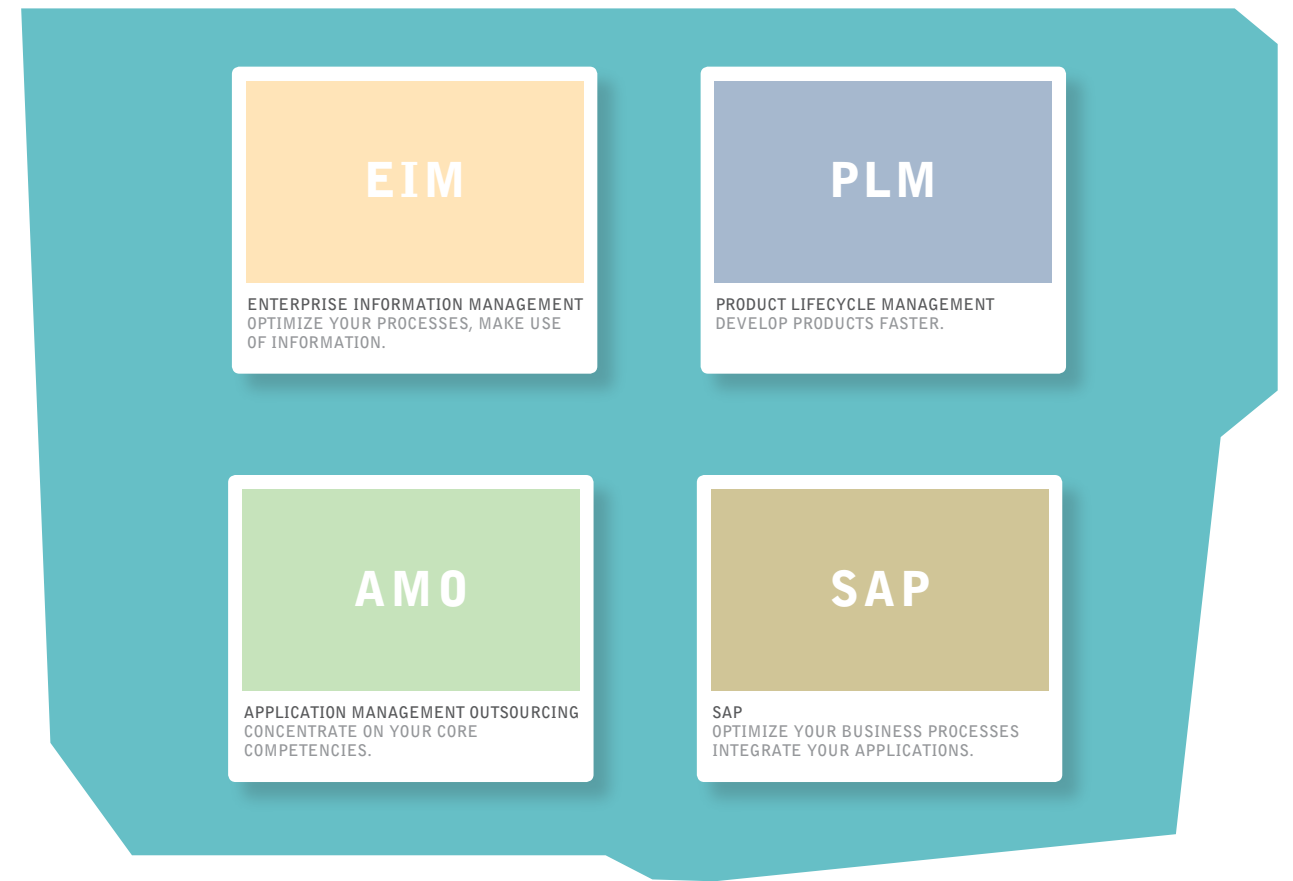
EIM

ENTERPRISE INFORMATION MANAGEMENT
OPTIMIZE YOUR PROCESSES, MAKE USE OF INFORMATION.

PLM

PRODUCT LIFECYCLE MANAGEMENT
DEVELOP PRODUCTS FASTER.

AMO

APPLICATION MANAGEMENT OUTSOURCING
CONCENTRATE ON YOUR CORE COMPETENCIES.

SAP

SAP
OPTIMIZE YOUR BUSINESS PROCESSES
INTEGRATE YOUR APPLICATIONS.